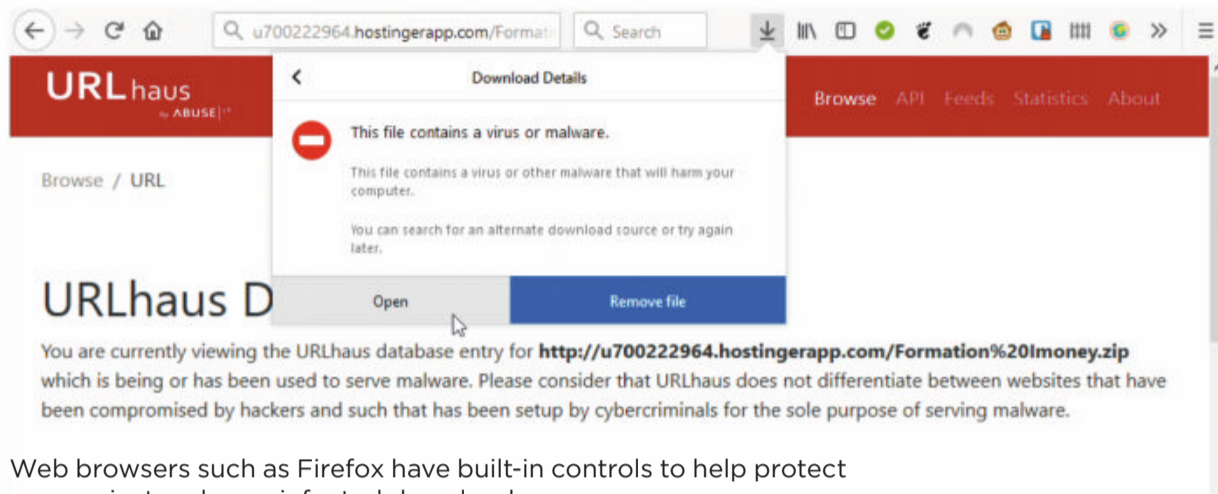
u700222964.hostingerapp.com/Formati

Search

URLhaus by ABUSE|ch

Download Details

This file contains a virus or malware.

This file contains a virus or other malware that will harm your computer.

You can search for an alternate download source or try again later.

Open

Remove file

Browse API Feeds Statistics About

Browse / URL

URLhaus D

You are currently viewing the URLhaus database entry for **http://u700222964.hostingerapp.com/Formation%20Imoney.zip** which is being or has been used to serve malware. Please consider that URLhaus does not differentiate between websites that have been compromised by hackers and such that has been setup by cybercriminals for the sole purpose of serving malware.

Web browsers such as Firefox have built-in controls to help protect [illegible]